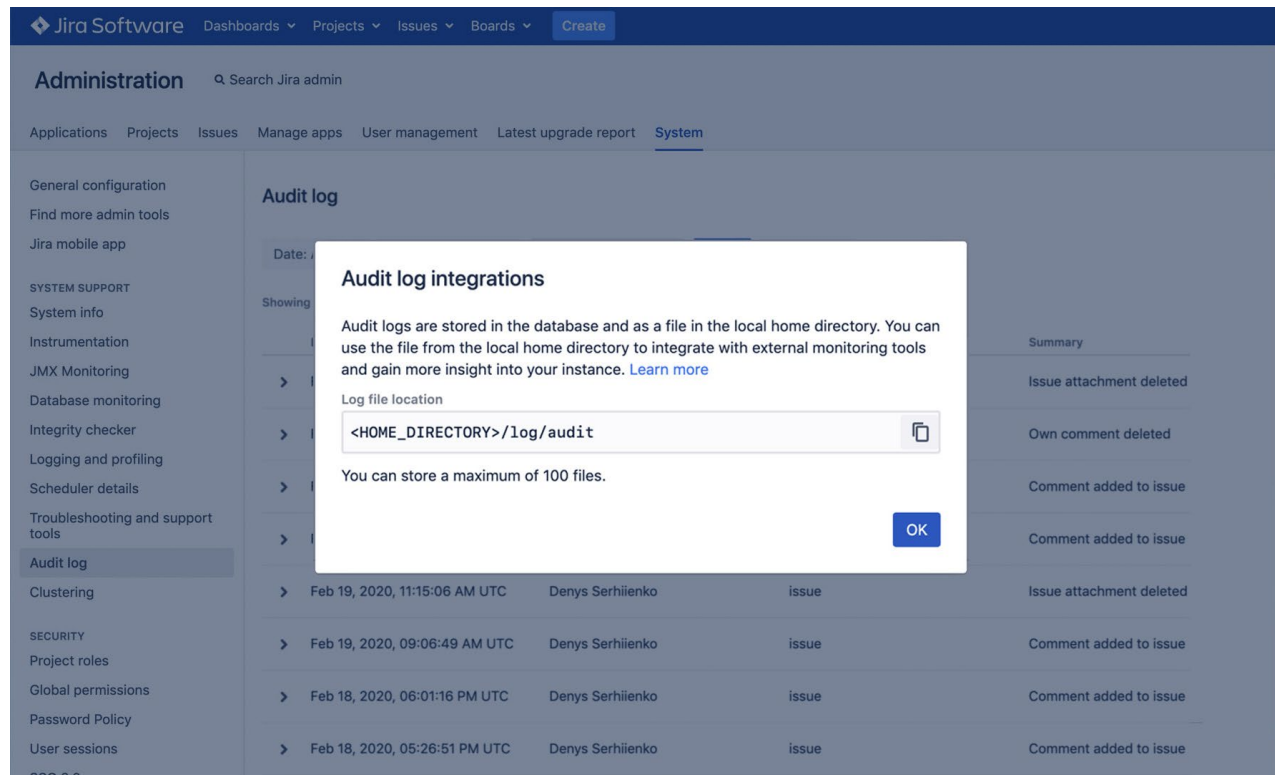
Jira Software Dashboards Projects Issues Boards Create

Administration Search Jira admin

Applications Projects Issues Manage apps User management Latest upgrade report System

General configuration
Find more admin tools
Jira mobile app

SYSTEM SUPPORT
System info
Instrumentation
JMX Monitoring
Database monitoring
Integrity checker
Logging and profiling
Scheduler details
Troubleshooting and support tools
Audit log
Clustering

SECURITY
Project roles
Global permissions
Password Policy
User sessions

Audit log

Date: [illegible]

Showing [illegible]

Audit log integrations

Audit logs are stored in the database and as a file in the local home directory. You can use the file from the local home directory to integrate with external monitoring tools and gain more insight into your instance. Learn more

Log file location

<HOME_DIRECTORY>/log/audit

You can store a maximum of 100 files.

OK

| | | | Summary |
|---|---|---|---|
| | | | Issue attachment deleted |
| | | | Own comment deleted |
| | | | Comment added to issue |
| | | | Comment added to issue |
| Feb 19, 2020, 11:15:06 AM UTC | Denys Serhiienko | issue | Issue attachment deleted |
| Feb 19, 2020, 09:06:49 AM UTC | Denys Serhiienko | issue | Comment added to issue |
| Feb 18, 2020, 06:01:16 PM UTC | Denys Serhiienko | issue | Comment added to issue |
| Feb 18, 2020, 05:26:51 PM UTC | Denys Serhiienko | issue | Comment added to issue |